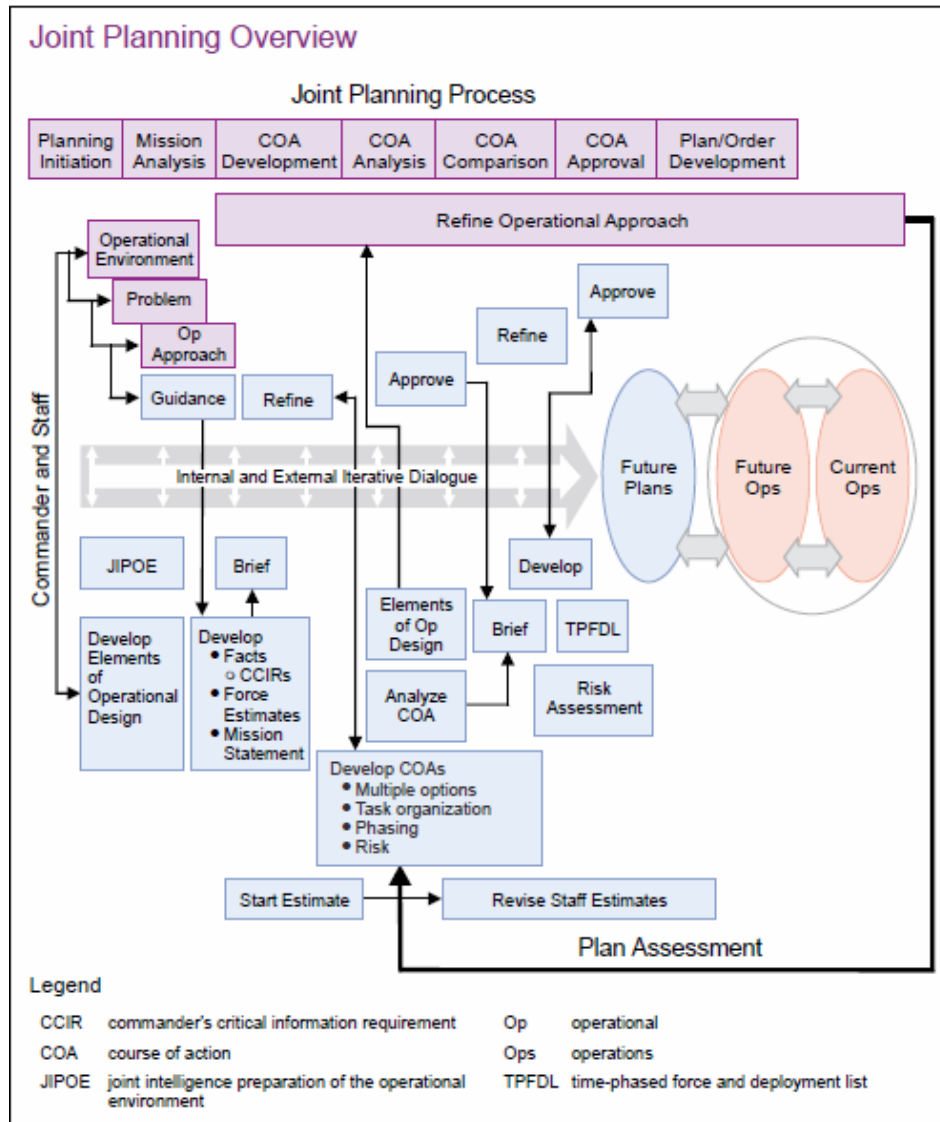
Joint Planning Overview

Joint Planning Process

| Planning Initiation | Mission Analysis | COA Development | COA Analysis | COA Comparison | COA Approval | Plan/Order Development |
|---|---|---|---|---|---|---|

Refine Operational Approach

Operational Environment

Problem

Op Approach

Guidance

Refine

Approve

Refine

Approve

Commander and Staff

Internal and External Iterative Dialogue

Future Plans

Future Ops

Current Ops

JIPOE

Brief

Develop

Elements of Op Design

Brief

TPFDL

Develop Elements of Operational Design

Develop
• Facts
○ CCIRs
• Force Estimates
• Mission Statement

Analyze COA

Risk Assessment

Develop COAs
• Multiple options
• Task organization
• Phasing
• Risk

Start Estimate

Revise Staff Estimates

Plan Assessment

Legend

CCIR commander's critical information requirement
COA course of action
JIPOE joint intelligence preparation of the operational environment
Op operational
Ops operations
TPFDL time-phased force and deployment list